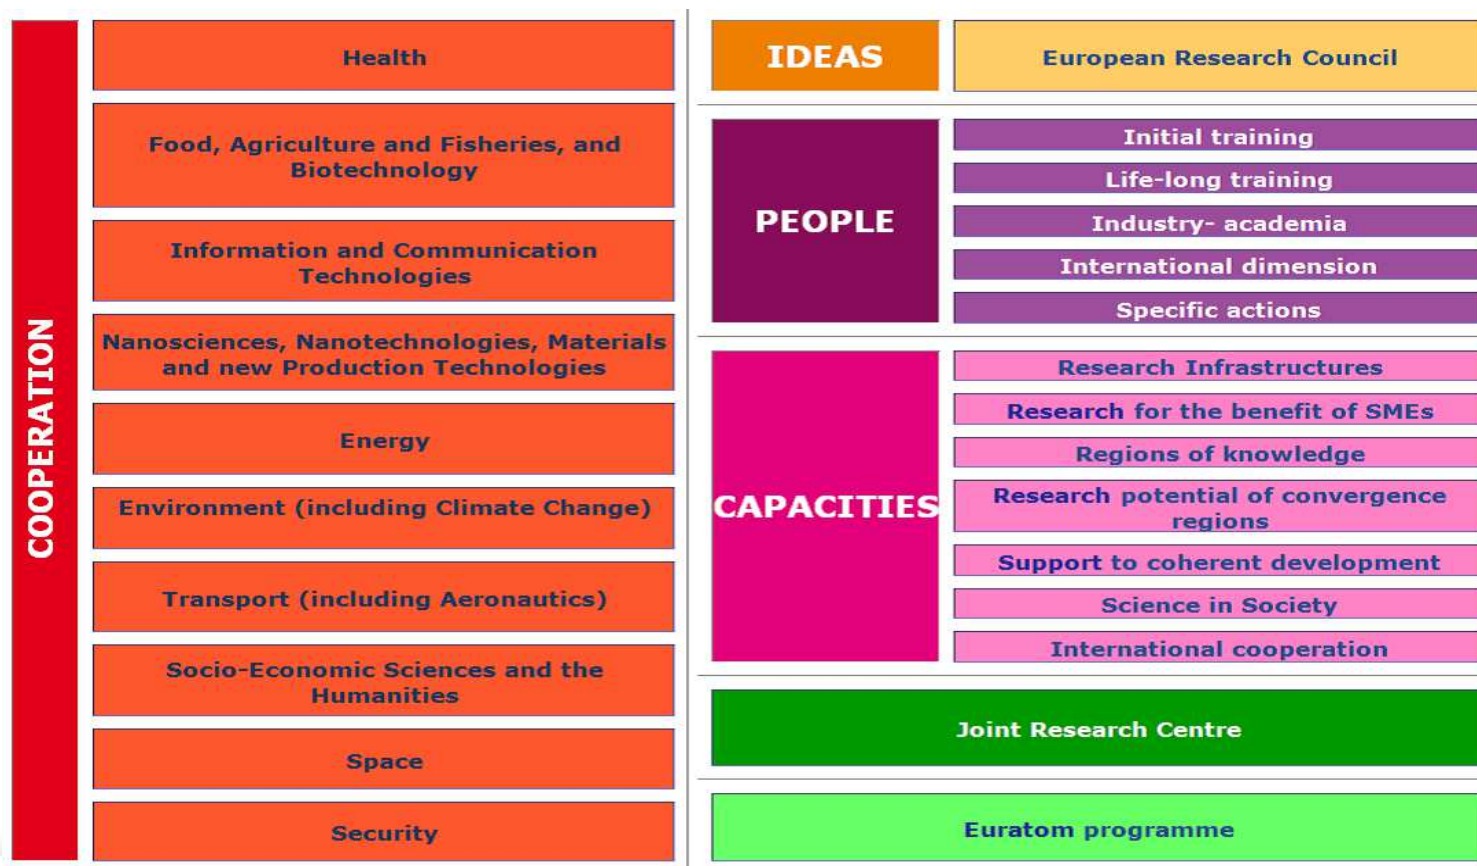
COOPERATION

Health

Food, Agriculture and Fisheries, and Biotechnology

Information and Communication Technologies

Nanosciences, Nanotechnologies, Materials and new Production Technologies

Energy

Environment (including Climate Change)

Transport (including Aeronautics)

Socio-Economic Sciences and the Humanities

Space

Security

IDEAS

European Research Council

PEOPLE

Initial training

Life-long training

Industry- academia

International dimension

Specific actions

CAPACITIES

Research Infrastructures

Research for the benefit of SMEs

Regions of knowledge

Research potential of convergence regions

Support to coherent development

Science in Society

International cooperation

Joint Research Centre

Euratom programme